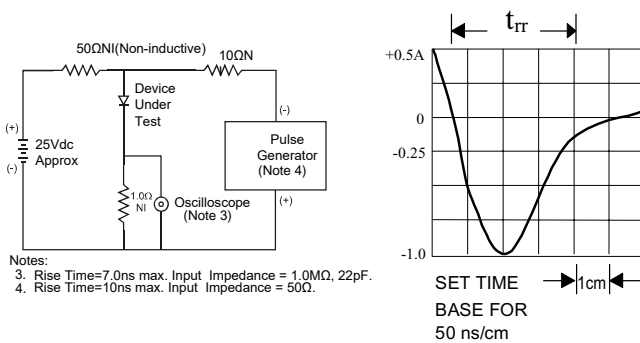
50ΩNI(Non-inductive)

10ΩN

Device Under Test

(+)
25Vdc Approx
(-)

(-)

Pulse Generator (Note 4)

(+)

1.0Ω NI

Oscilloscope (Note 3)

Notes:
3. Rise Time=7.0ns max. Input Impedance = 1.0MΩ, 22pF.
4. Rise Time=10ns max. Input Impedance = 50Ω.

$t_{rr}$

+0.5A

0

-0.25

-1.0

SET TIME BASE FOR 50 ns/cm

1cm